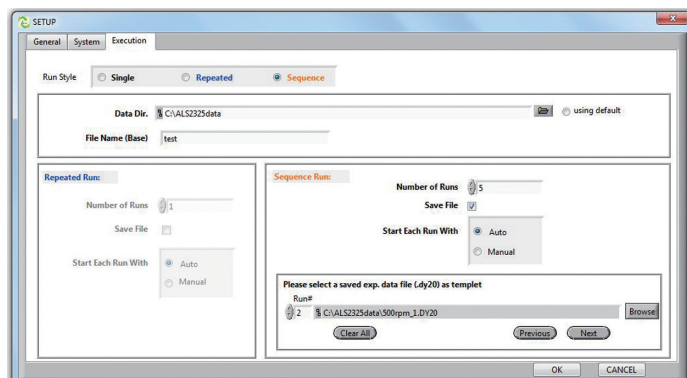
SETUP

General System Execution

Run Style Single Repeated Sequence

Data Dir. C:\ALS2325data using default

File Name (Base) test

Repeated Run:

Number of Runs 1

Save File

Start Each Run With Auto Manual

Sequence Run:

Number of Runs 5

Save File

Start Each Run With Auto Manual

Please select a saved exp. data file (.dy20) as templet

Run#

2 C:\ALS2325data\500rpm_1.DY20 Browse

Clear All Previous Next

OK CANCEL